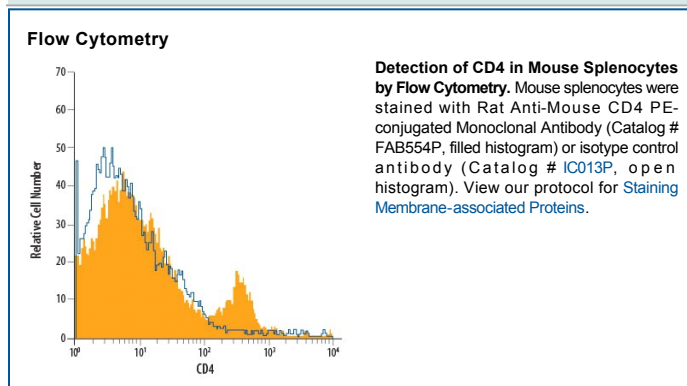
Flow Cytometry

70
60
50
40
30
20
10
0
Relative Cell Number
$10^0$ $10^1$ $10^2$ $10^3$ $10^4$
CD4

**Detection of CD4 in Mouse Splenocytes by Flow Cytometry.** Mouse splenocytes were stained with Rat Anti-Mouse CD4 PE-conjugated Monoclonal Antibody (Catalog # FAB554P, filled histogram) or isotype control antibody (Catalog # IC013P, open histogram). View our protocol for Staining Membrane-associated Proteins.